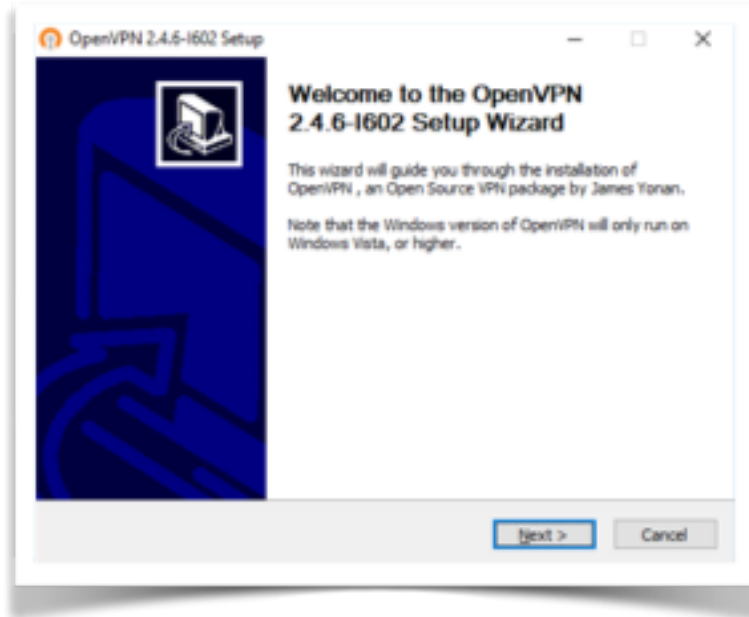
OpenVPN 2.4.6-I602 Setup

Welcome to the OpenVPN 2.4.6-I602 Setup Wizard

This wizard will guide you through the installation of OpenVPN , an Open Source VPN package by James Yonan.

Note that the Windows version of OpenVPN will only run on Windows Vista, or higher.

Next >

Cancel